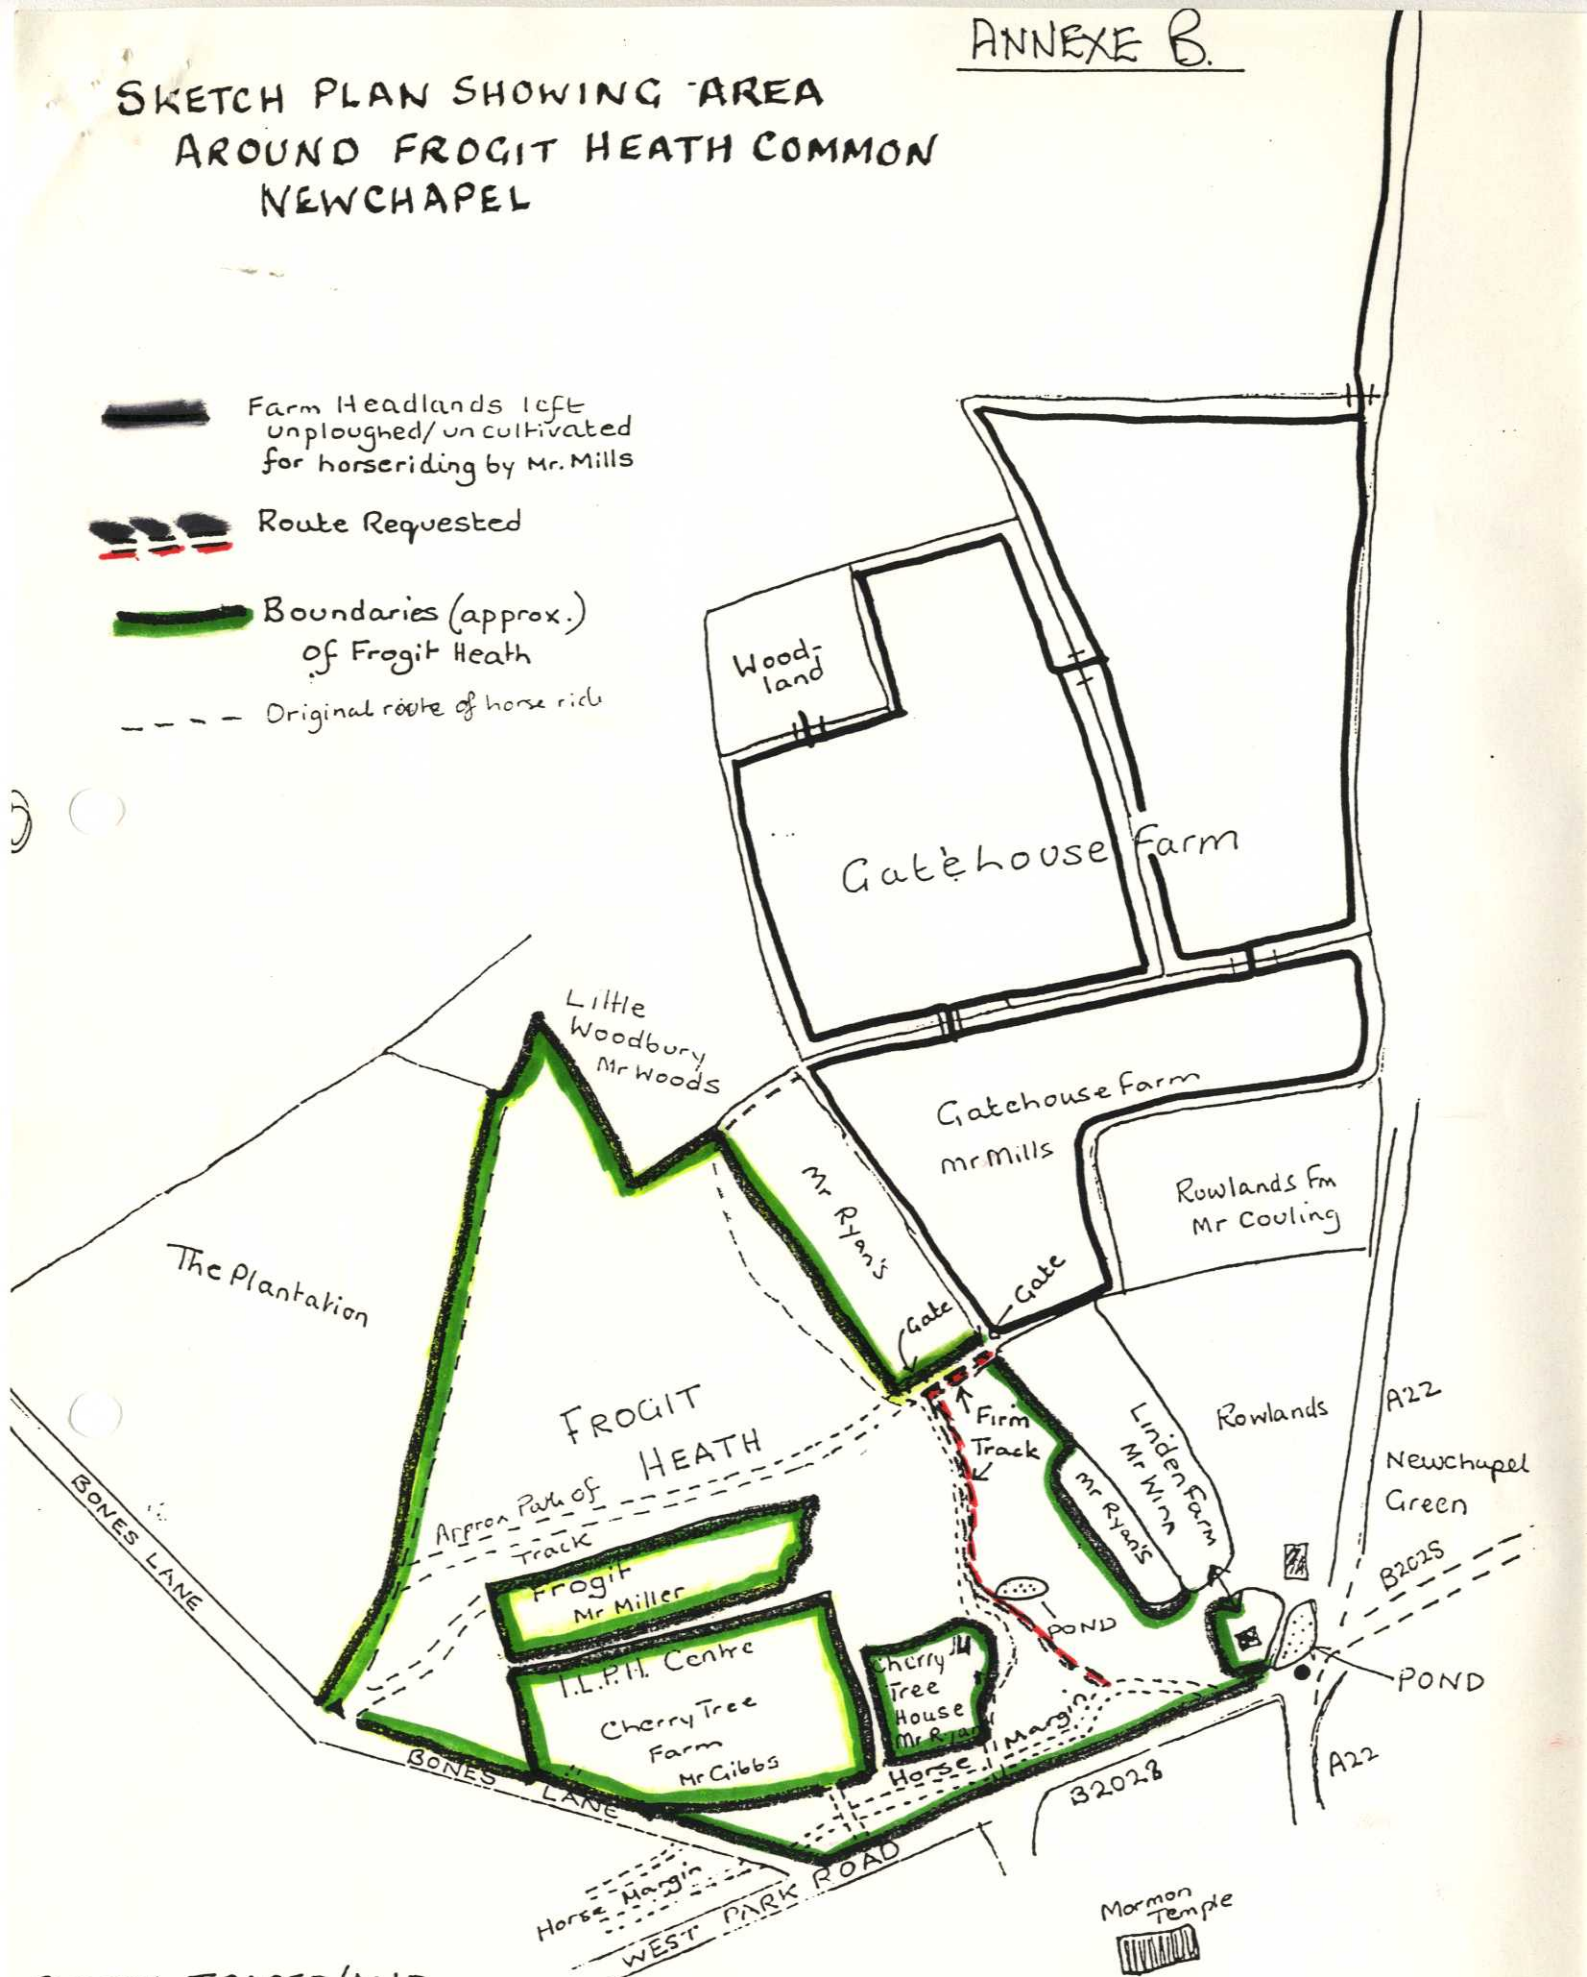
ANNEXE B.

SKETCH PLAN SHOWING AREA AROUND FROGIT HEATH COMMON NEWCHAPEL

Farm Headlands left unploughed/uncultivated for horseriding by Mr. Mills

Route Requested

Boundaries (approx.) of Frogit Heath

Original route of horse ride

Wood-land

Gatehouse Farm

Little Woodbury Mr Woods

Gatchouse Farm Mr Mills

Rowlands Fm Mr Couling

Mr Ryan's

Gate

Gate

The Plantation

FROGIT HEATH

Firm Track

Approx Path of Track

Frogit Mr Miller

I.L.P.H. Centre

Cherry Tree Farm Mr Gibbs

Cherry Tree House Mr Ryan

Mr Ryan's

Linden Farm Mr Winn

Rowlands

A22

Newchapel Green

B2025

POND

POND

A22

B2028

Horse Margin

Horse Margin

BONES LANE

BONES LANE

WEST PARK ROAD

Mormon Temple

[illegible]